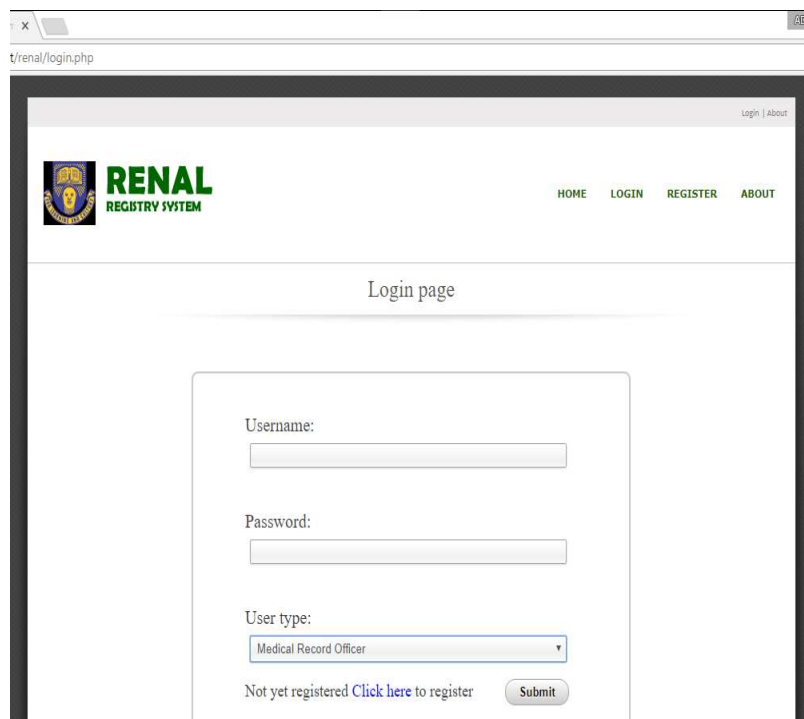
t/renal/login.php

Login | About

RENAL
REGISTRY SYSTEM

HOME LOGIN REGISTER ABOUT

Login page

Username:

Password:

User type:

Medical Record Officer

Not yet registered Click here to register

Submit